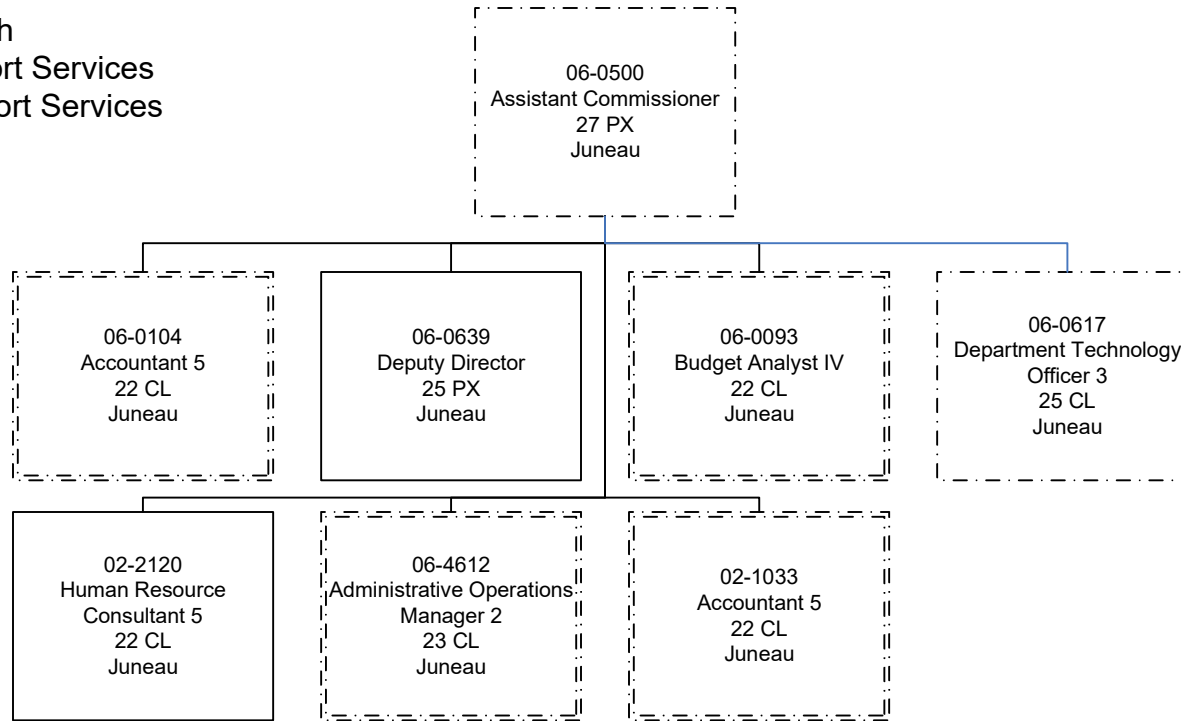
h
ort Services
ort Services

06-0500
Assistant Commissioner
27 PX
Juneau

06-0104
Accountant 5
22 CL
Juneau

06-0639
Deputy Director
25 PX
Juneau

06-0093
Budget Analyst IV
22 CL
Juneau

06-0617
Department Technology Officer 3
25 CL
Juneau

02-2120
Human Resource Consultant 5
22 CL
Juneau

06-4612
Administrative Operations Manager 2
23 CL
Juneau

02-1033
Accountant 5
22 CL
Juneau